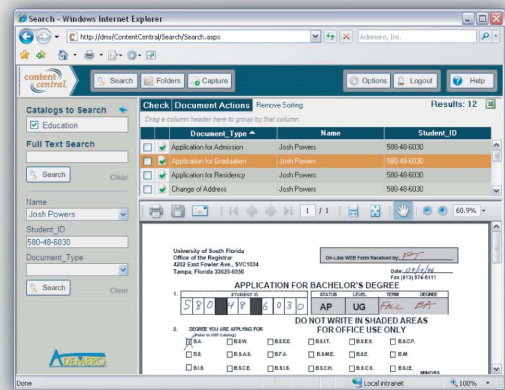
Search - Windows Internet Explorer

http://dms/ContentCentral/Search/Search.aspx

Ademero, Inc.

content central

Search

Folders

Capture

Options

Logout

Help

Catalogs to Search

Education

Full Text Search

Search

Clear

Name

Josh Powers

Student_ID

580-48-6030

Document_Type

Search

Clear

Check

Document Actions

Remove Sorting

Results: 12

Drag a column header here to group by that column.

| | | Document_Type | Name | Student_ID |
|---|---|---|---|---|
| | | Application for Admission | Josh Powers | 580-48-6030 |
| | | Application for Graduation | Josh Powers | 580-48-6030 |
| | | Application for Residency | Josh Powers | 580-48-6030 |
| | | Change of Address | Josh Powers | 580-48-6030 |

1 / 1

60.9%

University of South Florida
Office of the Registrar
4202 East Fowler Ave., SVC1034
Tampa, Florida 33620-6350

On-Line WEB Form Received by: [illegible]

Date: 07/10/06

Fax (813) 974-5111

APPLICATION FOR BACHELOR'S DEGREE

1. 5 8 0 4 8 6 0 3 0

STUDENT ID

STATUS LEVEL TERM DEGREE

AP UG FALL BA

DO NOT WRITE IN SHADED AREAS
FOR OFFICE USE ONLY

2. DEGREE YOU ARE APPLYING FOR:
(Refer to USF Catalog)

B.A. B.S.W. B.S.E.E. B.S.I.T. B.S.E.S. B.S.C.P.

B.S. B.S.N. B.F.A. B.S.M.E. B.S.E. B.M.

B.I.S. B.S.C.E. B.S.I.S. B.S.CH. B.S.C.S. B.S.I.E.

Done

Local intranet

100%

ADEMERO